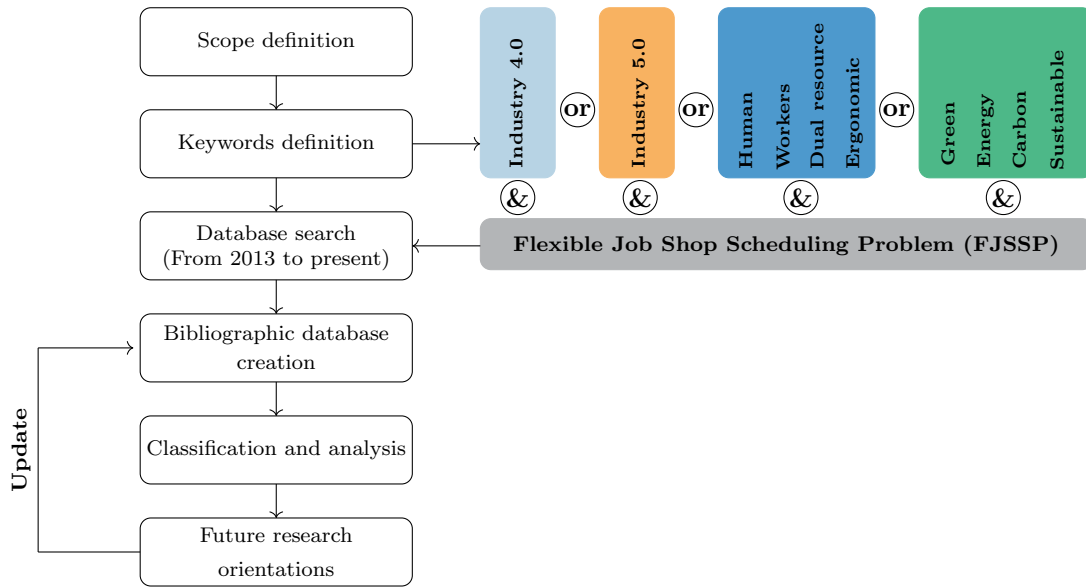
Scope definition

Keywords definition

Database search
(From 2013 to present)

Bibliographic database creation

Classification and analysis

Future research orientations

Update

Industry 4.0

or

Industry 5.0

or

Human
Workers
Dual resource
Ergonomic

or

Green
Energy
Carbon
Sustainable

&

&

&

&

Flexible Job Shop Scheduling Problem (FJSSP)